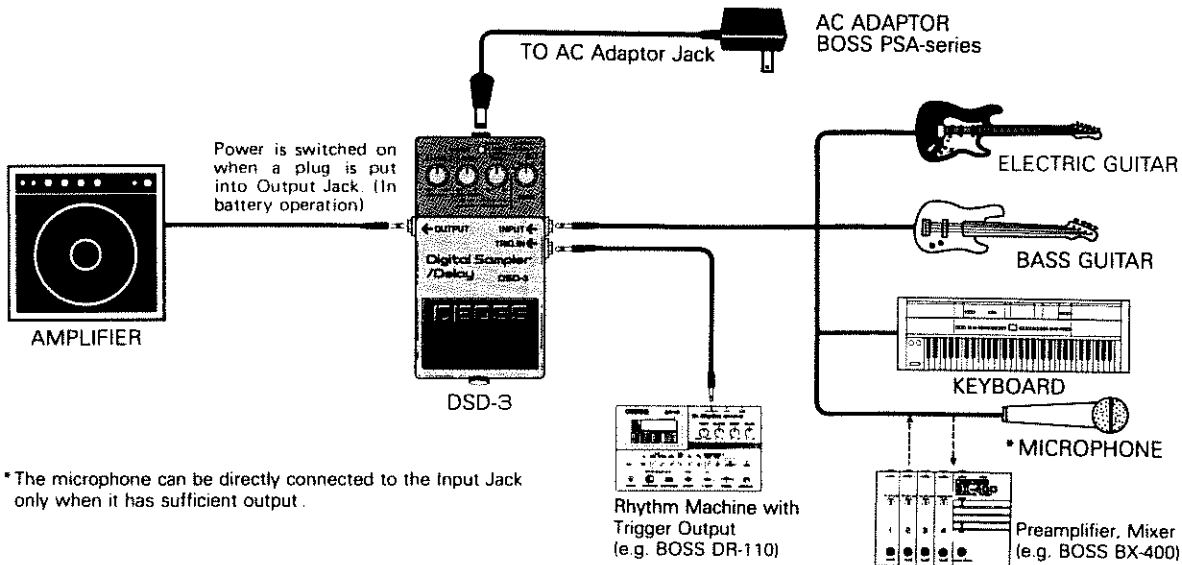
AC ADAPTOR
BOSS PSA-series

TO AC Adaptor Jack

Power is switched on when a plug is put into Output Jack. (In battery operation)

←OUTPUT

INPUT←
TRIG.IN←

Digital Sampler /Delay
DSD-3

BOSS

ELECTRIC GUITAR

BASS GUITAR

AMPLIFIER

KEYBOARD

DSD-3

*MICROPHONE

*The microphone can be directly connected to the Input Jack only when it has sufficient output.

Rhythm Machine with Trigger Output (e.g. BOSS DR-110)

Preamplifier, Mixer (e.g. BOSS BX-400)